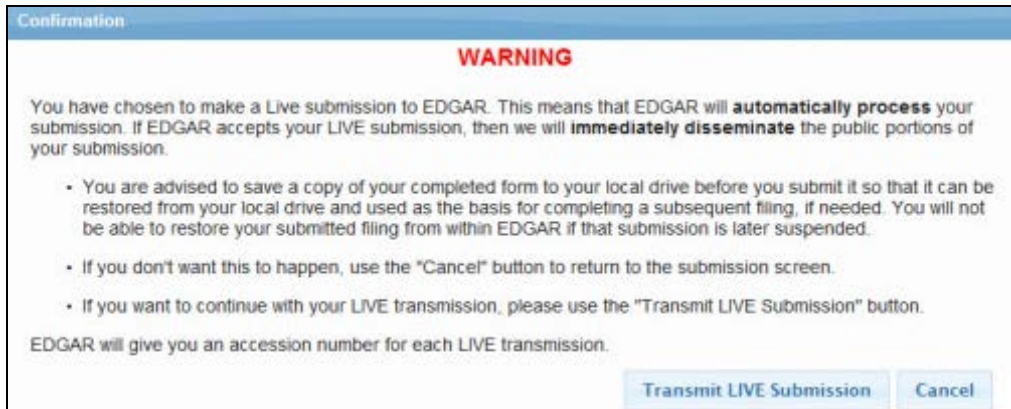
Confirmation

WARNING

You have chosen to make a Live submission to EDGAR. This means that EDGAR will **automatically process** your submission. If EDGAR accepts your LIVE submission, then we will **immediately disseminate** the public portions of your submission.

- You are advised to save a copy of your completed form to your local drive before you submit it so that it can be restored from your local drive and used as the basis for completing a subsequent filing, if needed. You will not be able to restore your submitted filing from within EDGAR if that submission is later suspended.

- If you don't want this to happen, use the "Cancel" button to return to the submission screen.

- If you want to continue with your LIVE transmission, please use the "Transmit LIVE Submission" button.

EDGAR will give you an accession number for each LIVE transmission.

Transmit LIVE Submission

Cancel